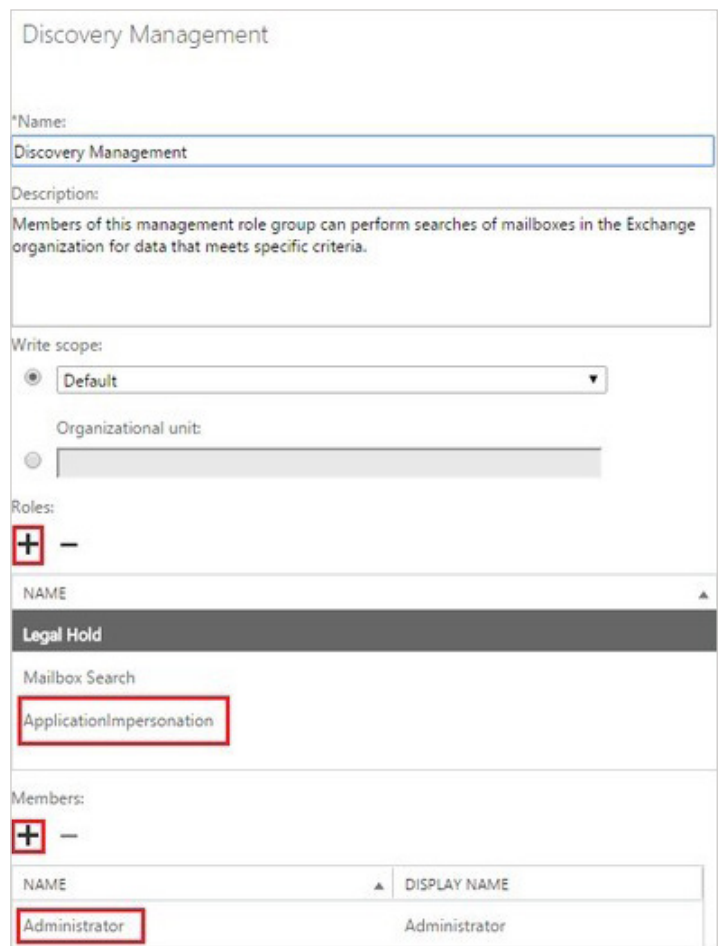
Discovery Management

*Name:

Discovery Management

Description:

Members of this management role group can perform searches of mailboxes in the Exchange organization for data that meets specific criteria.

Write scope:

Default

Organizational unit:

Roles:

+ −

| NAME |
|---|
| Legal Hold |
| Mailbox Search |
| ApplicationImpersonation |

Members:

+ −

| NAME | DISPLAY NAME |
|---|---|
| Administrator | Administrator |